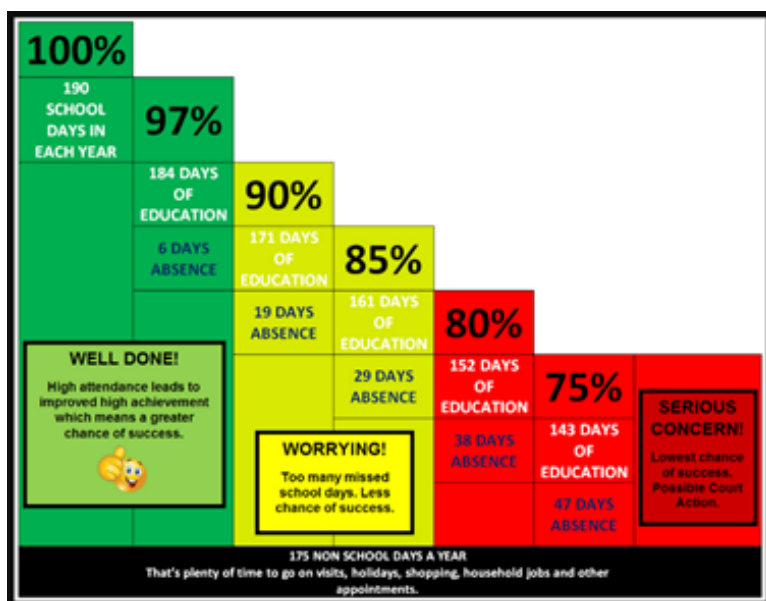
100%

190 SCHOOL DAYS IN EACH YEAR

97%

184 DAYS OF EDUCATION

6 DAYS ABSENCE

90%

171 DAYS OF EDUCATION

19 DAYS ABSENCE

85%

161 DAYS OF EDUCATION

29 DAYS ABSENCE

80%

152 DAYS OF EDUCATION

38 DAYS ABSENCE

75%

143 DAYS OF EDUCATION

47 DAYS ABSENCE

WELL DONE!

High attendance leads to improved high achievement which means a greater chance of success.

WORRYING!

Too many missed school days. Less chance of success.

SERIOUS CONCERN!

Lowest chance of success. Possible Court Action.

175 NON SCHOOL DAYS A YEAR
That's plenty of time to go on visits, holidays, shopping, household jobs and other appointments.